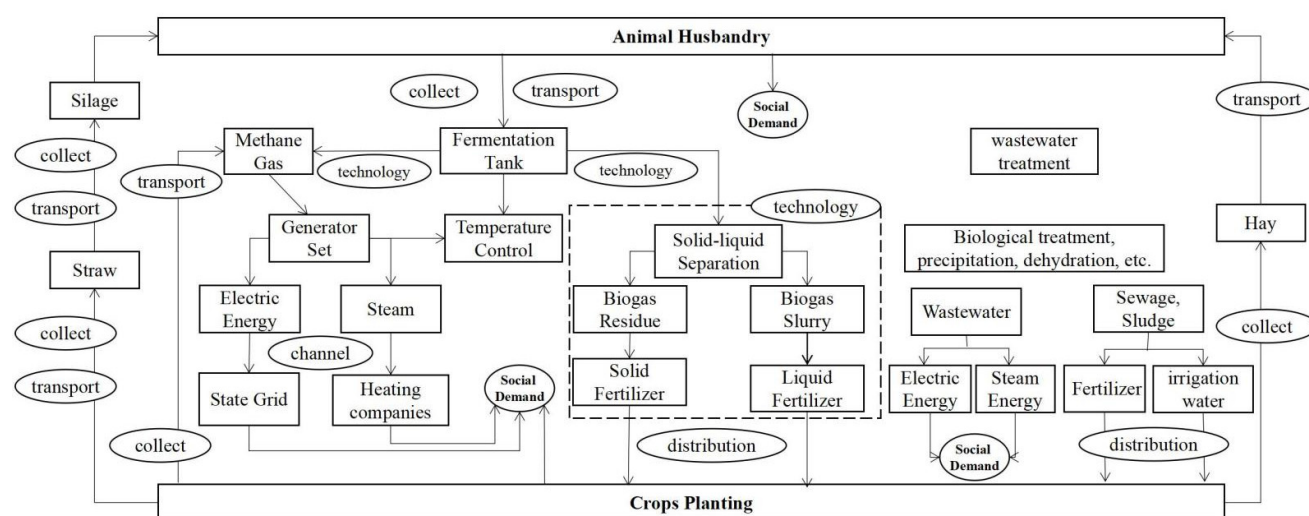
Animal Husbandry

Silage

collect

transport

Straw

collect

transport

collect

transport

transport

Methane Gas

technology

Fermentation Tank

technology

Social Demand

wastewater treatment

transport

Generator Set

Temperature Control

technology

Solid-liquid Separation

Biogas Residue

Biogas Slurry

Solid Fertilizer

Liquid Fertilizer

Electric Energy

Steam

channel

State Grid

Heating companies

Social Demand

collect

distribution

Biological treatment, precipitation, dehydration, etc.

Wastewater

Electric Energy

Steam Energy

Social Demand

Sewage, Sludge

Fertilizer

irrigation water

distribution

Hay

collect

Crops Planting